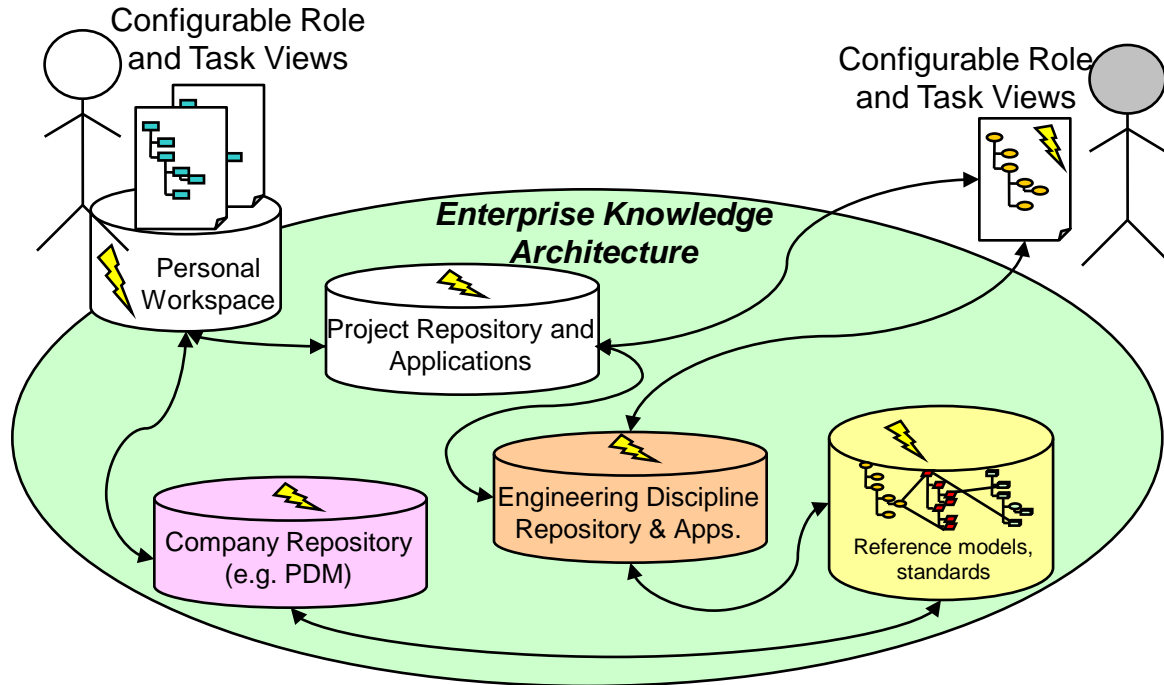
Configurable Role and Task Views

Configurable Role and Task Views

Enterprise Knowledge Architecture

Personal Workspace

Project Repository and Applications

Engineering Discipline Repository & Apps.

Reference models, standards

Company Repository (e.g. PDM)